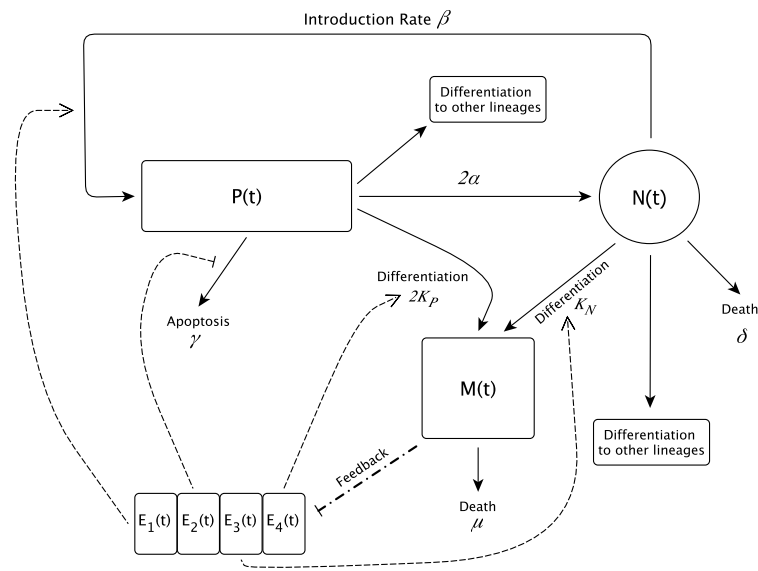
Introduction Rate $\beta$

Differentiation to other lineages

P(t)

$2\alpha$

N(t)

Apoptosis $\gamma$

Differentiation $2K_P$

Differentiation $K_N$

Death $\delta$

M(t)

Differentiation to other lineages

Feedback

Death $\mu$

E$_1$(t) E$_2$(t) E$_3$(t) E$_4$(t)